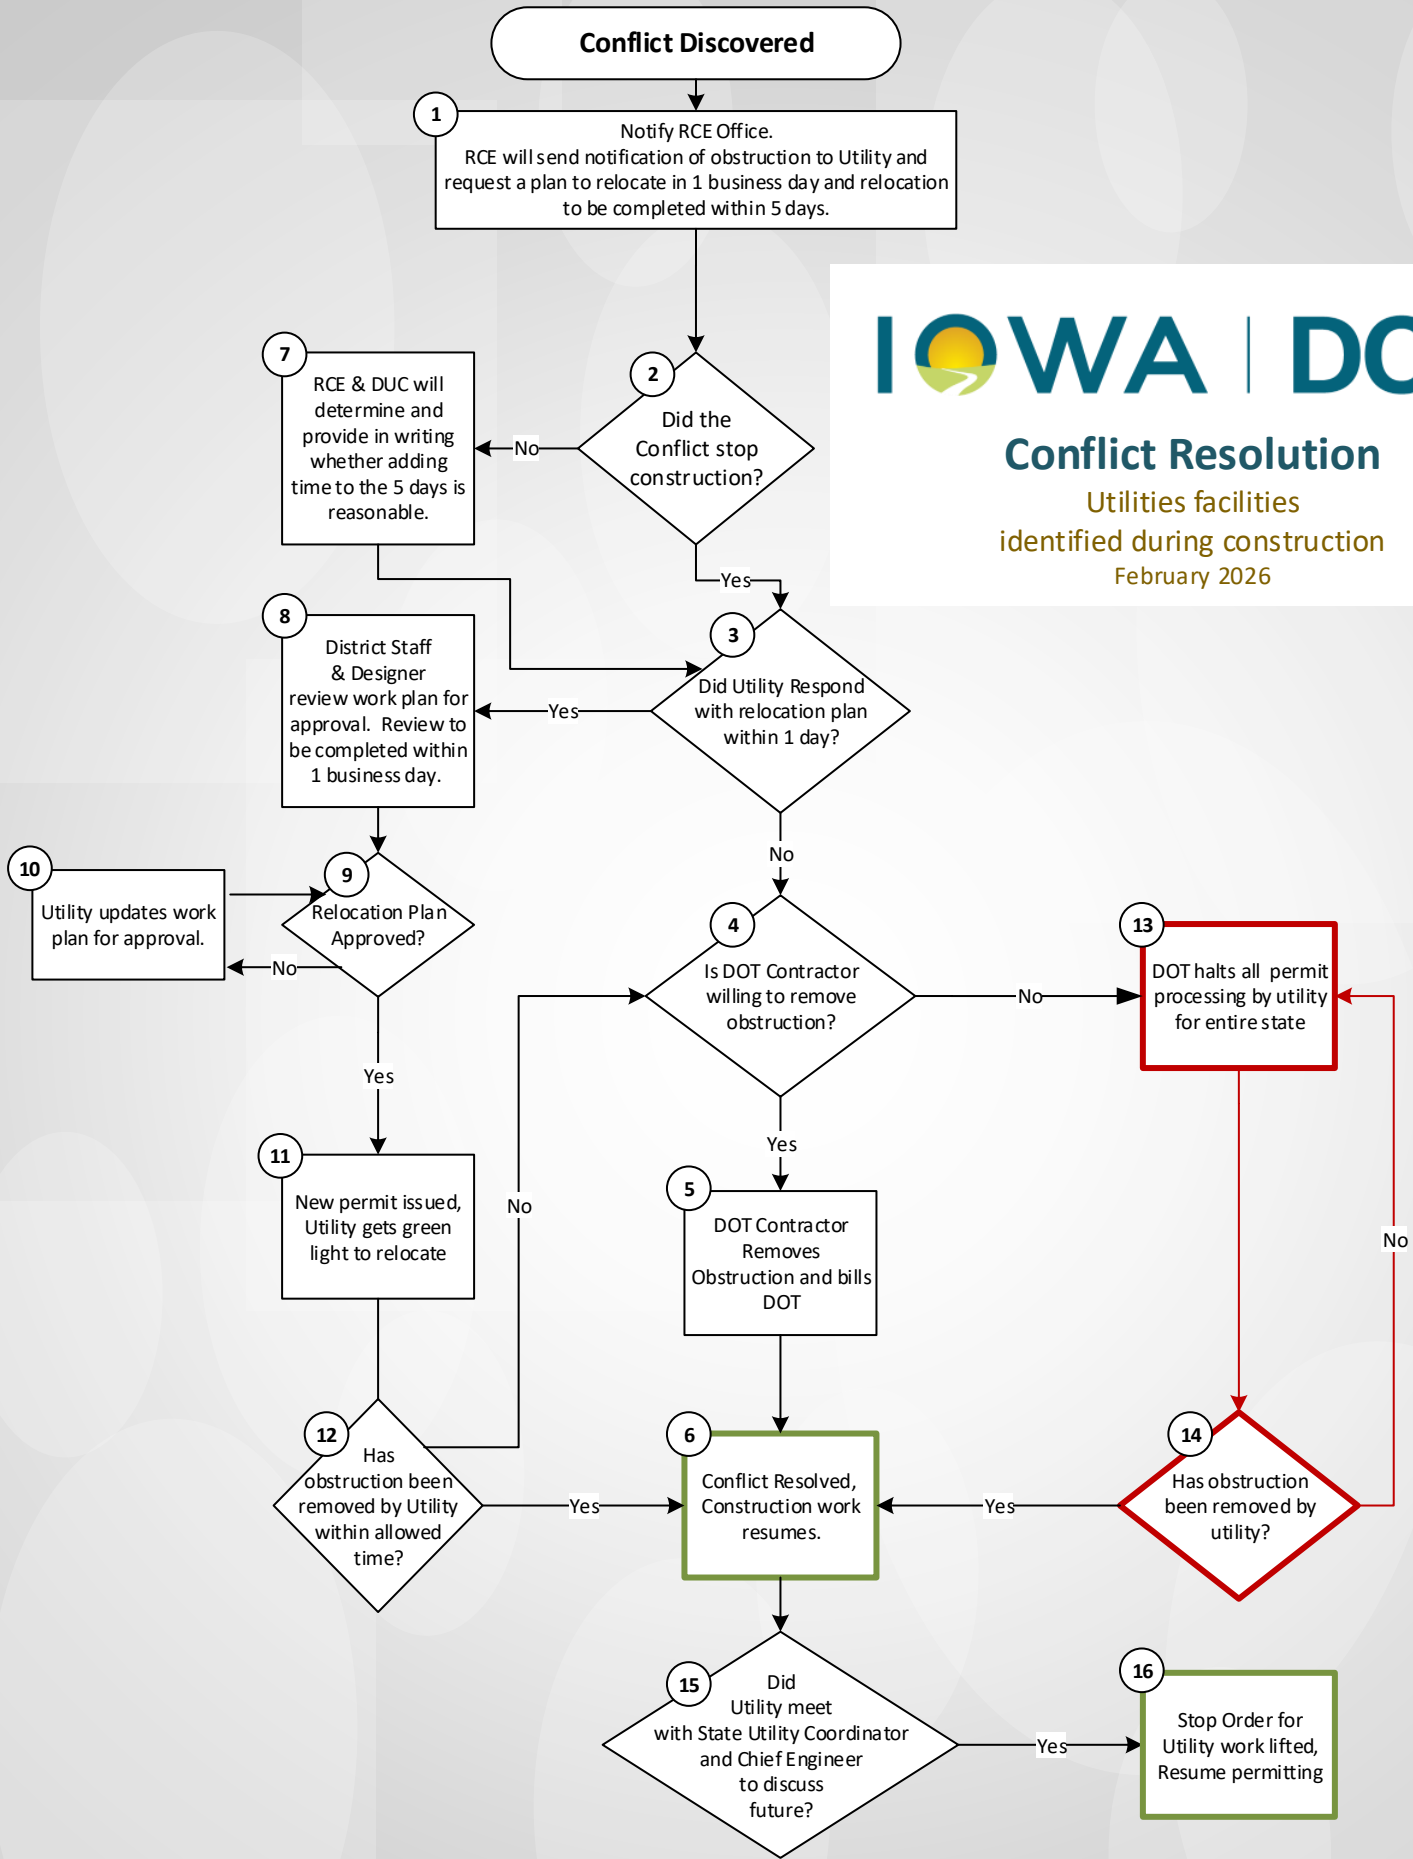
Conflict Discovered

1
Notify RCE Office.
RCE will send notification of obstruction to Utility and request a plan to relocate in 1 business day and relocation to be completed within 5 days.

IOWA | DC

Conflict Resolution
Utilities facilities identified during construction
February 2026

7
RCE & DUC will determine and provide in writing whether adding time to the 5 days is reasonable.

No

2
Did the Conflict stop construction?

Yes

8
District Staff & Designer review work plan for approval. Review to be completed within 1 business day.

Yes

3
Did Utility Respond with relocation plan within 1 day?

No

10
Utility updates work plan for approval.

9
Relocation Plan Approved?

No

Yes

4
Is DOT Contractor willing to remove obstruction?

No

13
DOT halts all permit processing by utility for entire state

Yes

11
New permit issued, Utility gets green light to relocate

No

5
DOT Contractor Removes Obstruction and bills DOT

No

12
Has obstruction been removed by Utility within allowed time?

Yes

6
Conflict Resolved, Construction work resumes.

Yes

14
Has obstruction been removed by utility?

15
Did Utility meet with State Utility Coordinator and Chief Engineer to discuss future?

Yes

16
Stop Order for Utility work lifted, Resume permitting